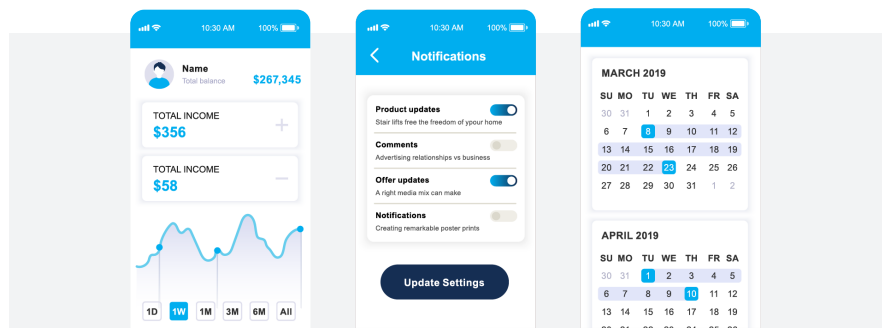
10:30 AM 100%

Name
Total balance
$267,345

TOTAL INCOME
$356
+

TOTAL INCOME
$58
−

1D 1W 1M 3M 6M All

10:30 AM 100%

Notifications

Product updates
Stair lifts free the freedom of ypour home

Comments
Advertising relationships vs business

Offer updates
A right media mix can make

Notifications
Creating remarkable poster prints

Update Settings

10:30 AM 100%

MARCH 2019

| SU | MO | TU | WE | TH | FR | SA |
|---|---|---|---|---|---|---|
| 30 | 31 | 1 | 2 | 3 | 4 | 5 |
| 6 | 7 | 8 | 9 | 10 | 11 | 12 |
| 13 | 14 | 15 | 16 | 17 | 18 | 19 |
| 20 | 21 | 22 | 23 | 24 | 25 | 26 |
| 27 | 28 | 29 | 30 | 31 | 1 | 2 |

APRIL 2019

| SU | MO | TU | WE | TH | FR | SA |
|---|---|---|---|---|---|---|
| 30 | 31 | 1 | 2 | 3 | 4 | 5 |
| 6 | 7 | 8 | 9 | 10 | 11 | 12 |
| 13 | 14 | 15 | 16 | 17 | 18 | 19 |